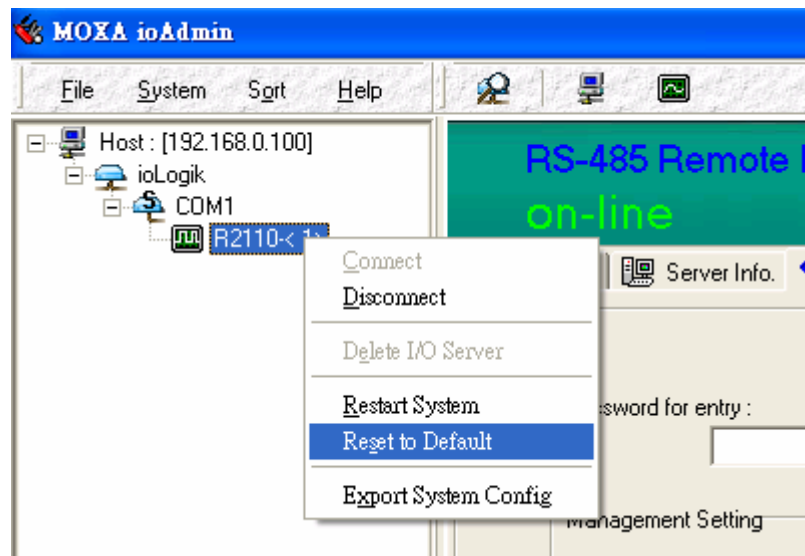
MOXA ioAdmin

File System Sort Help

Host : [192.168.0.100]
ioLogik
COM1
R2110-< 1>

RS-485 Remote I
on-line

Server Info.

Connect
Disconnect
Delete I/O Server
Restart System
Reset to Default
Export System Config

ssword for entry :

Management Setting